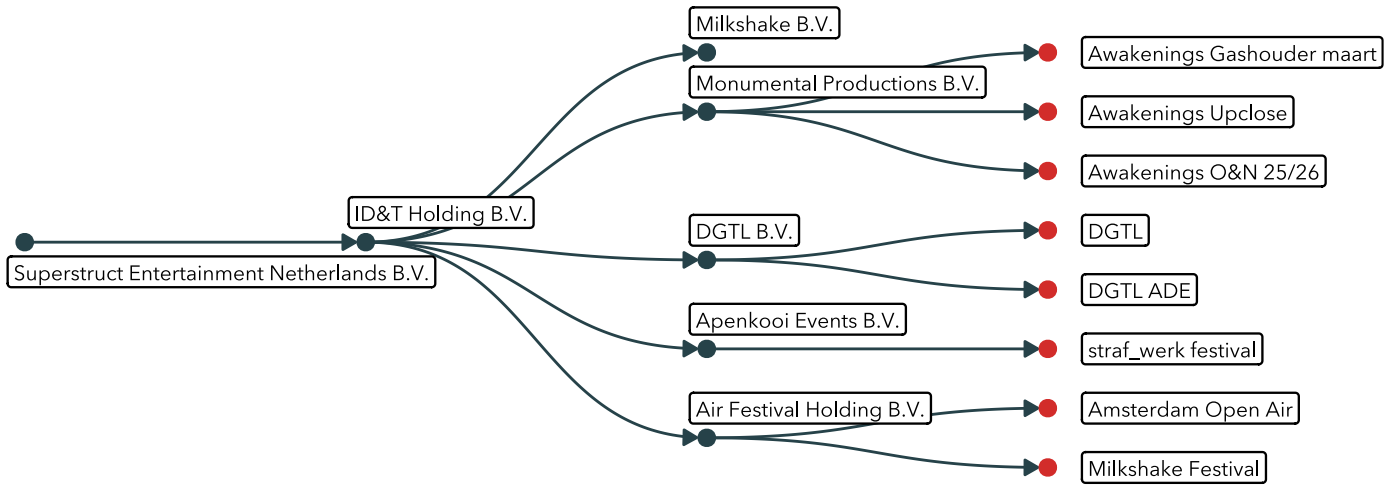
Superstruct Entertainment Netherlands B.V.

ID&T Holding B.V.

Milkshake B.V.

Monumental Productions B.V.

Awakenings Gashouder maart

Awakenings Upclose

Awakenings O&N 25/26

DGTL B.V.

DGTL

DGTL ADE

Apenkooi Events B.V.

straf_werk festival

Air Festival Holding B.V.

Amsterdam Open Air

Milkshake Festival